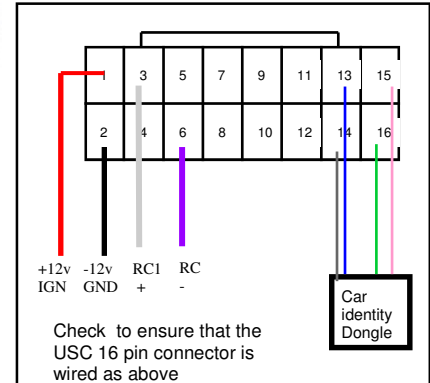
| 1 | 3 | 5 | 7 | 9 | 11 | 13 | 15 |
|---|---|---|---|---|---|---|---|
| 2 | 4 | 6 | 8 | 10 | 12 | 14 | 16 |

+12v IGN

-12v GND

RC1 +

RC -

Car identity Dongle

Check to ensure that the USC 16 pin connector is wired as above